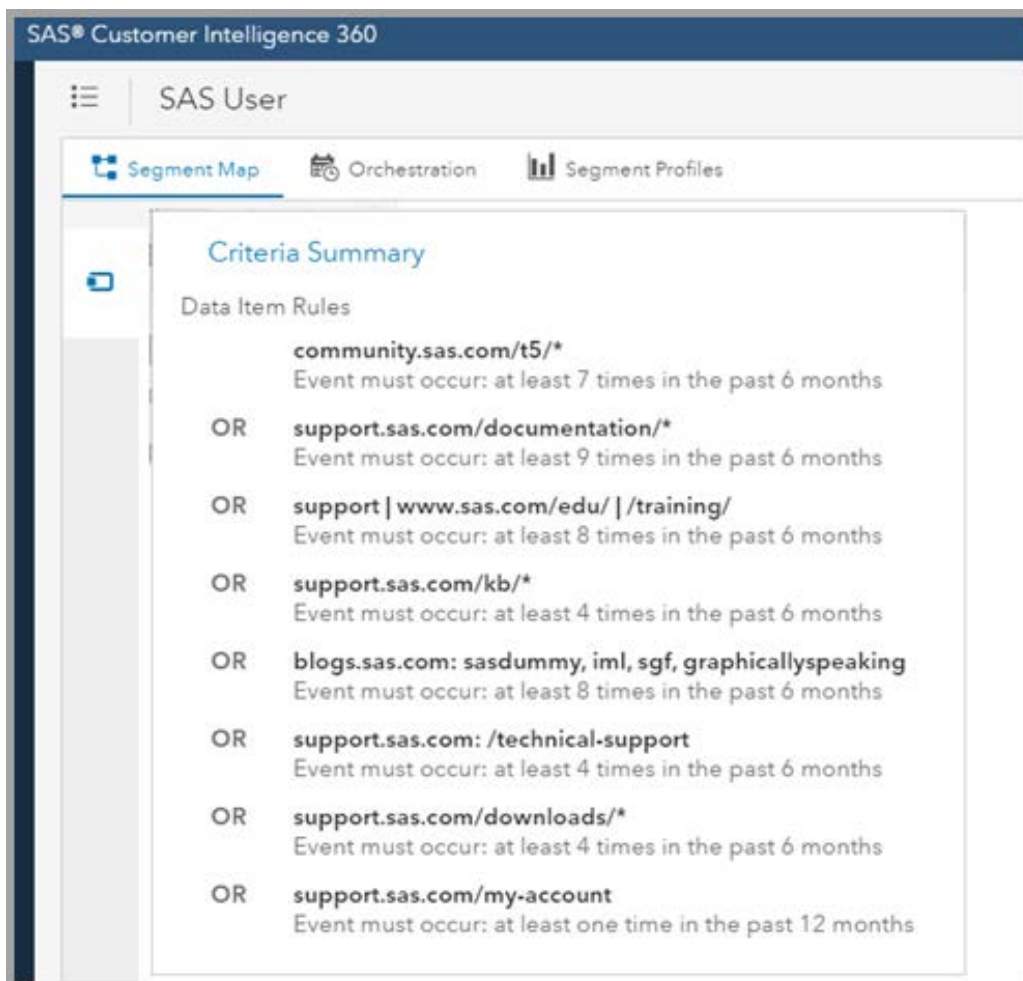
SAS® Customer Intelligence 360

SAS User

Segment Map Orchestration Segment Profiles

Criteria Summary

Data Item Rules

community.sas.com/t5/*
Event must occur: at least 7 times in the past 6 months

OR support.sas.com/documentation/*
Event must occur: at least 9 times in the past 6 months

OR support | www.sas.com/edu/ | /training/
Event must occur: at least 8 times in the past 6 months

OR support.sas.com/kb/*
Event must occur: at least 4 times in the past 6 months

OR blogs.sas.com: sasdummy, iml, sgf, graphicallyspeaking
Event must occur: at least 8 times in the past 6 months

OR support.sas.com: /technical-support
Event must occur: at least 4 times in the past 6 months

OR support.sas.com/downloads/*
Event must occur: at least 4 times in the past 6 months

OR support.sas.com/my-account
Event must occur: at least one time in the past 12 months